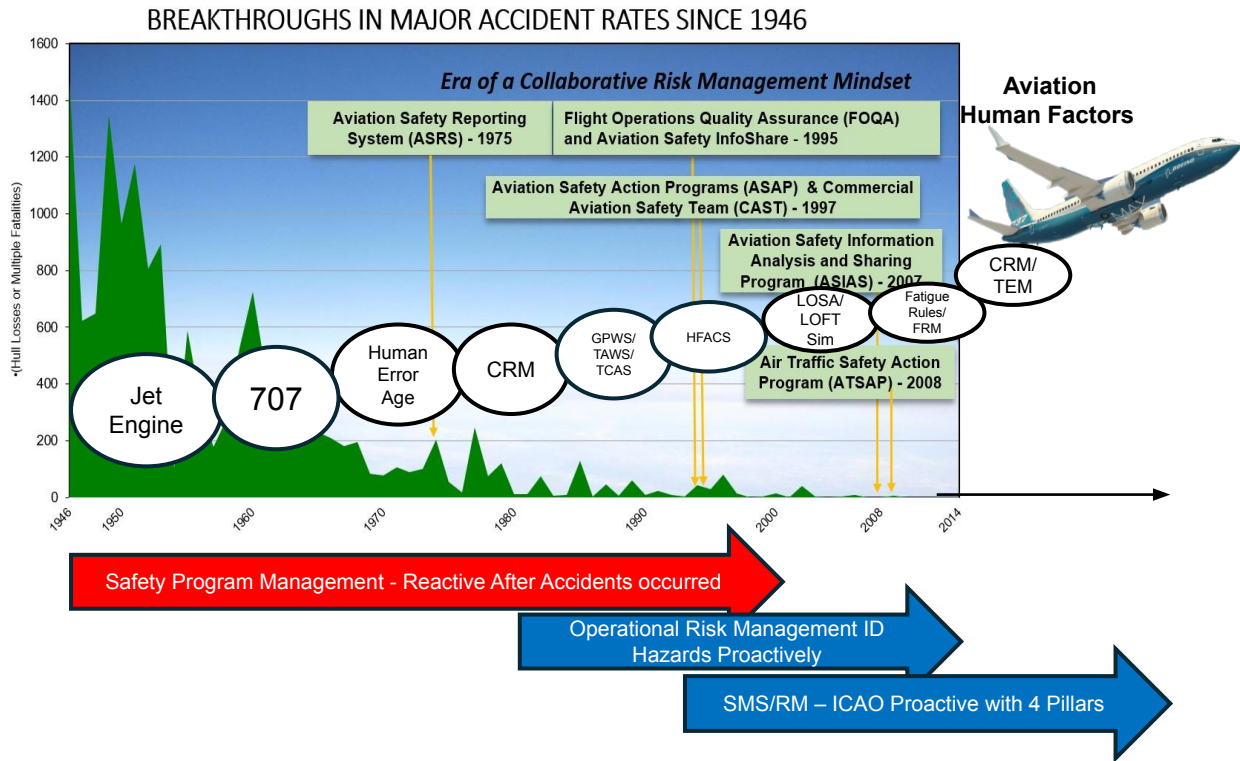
BREAKTHROUGHS IN MAJOR ACCIDENT RATES SINCE 1946

Era of a Collaborative Risk Management Mindset

Aviation Human Factors

Aviation Safety Reporting System (ASRS) - 1975

Flight Operations Quality Assurance (FOQA) and Aviation Safety InfoShare - 1995

Aviation Safety Action Programs (ASAP) & Commercial Aviation Safety Team (CAST) - 1997

Aviation Safety Information Analysis and Sharing Program (ASIAS) - 2007

Air Traffic Safety Action Program (ATSAP) - 2008

Jet Engine

707

Human Error Age

CRM

GPWS/ TAWS/ TCAS

HFACS

LOSA/ LOFT Sim

Fatigue Rules/ FRM

CRM/ TEM

•(Hull Losses or Multiple Fatalities)

1600
1400
1200
1000
800
600
400
200
0

1946
1950
1960
1970
1980
1990
2000
2008
2014

Safety Program Management - Reactive After Accidents occurred

Operational Risk Management ID Hazards Proactively

SMS/RM – ICAO Proactive with 4 Pillars